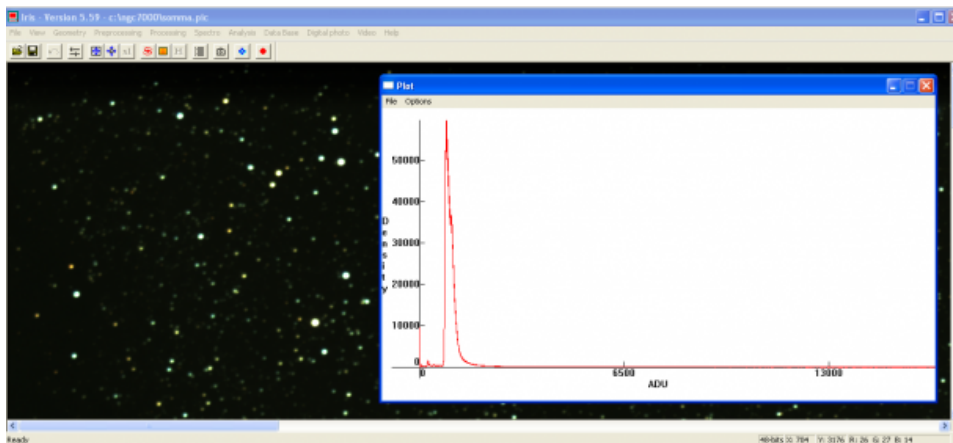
Iris - Version 5.59 - c:\ngc7000\somma.pic

File View Geometry Preprocessing Processing Spectro Analysis Data Base Digital photo Video Help

Plot

File Options

D
e
n
s
i
t
y

50000
40000
30000
20000
10000
0

0
6500
13000
ADU

Ready

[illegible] X: 784 Y: 3176 R: 26 G: 27 B: 14